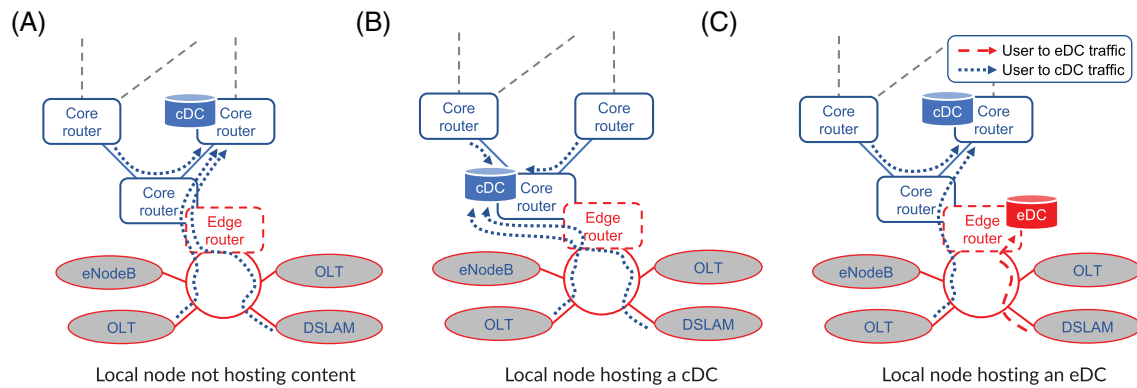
(A)

Core router

cDC

Core router

Core router

Edge router

eNodeB

OLT

OLT

DSLAM

Local node not hosting content

(B)

Core router

Core router

cDC

Core router

Edge router

eNodeB

OLT

OLT

DSLAM

Local node hosting a cDC

(C)

User to eDC traffic

User to cDC traffic

Core router

cDC

Core router

Core router

Edge router

eDC

eNodeB

OLT

OLT

DSLAM

Local node hosting an eDC